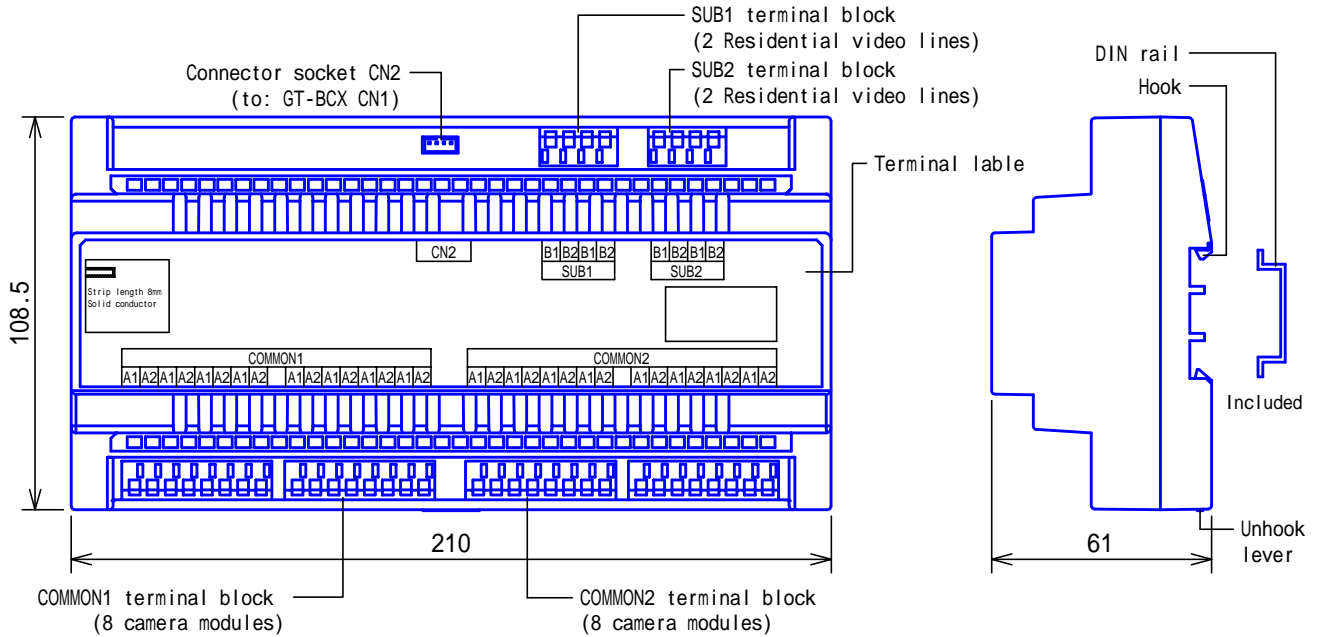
SUB1 terminal block
(2 Residential video lines)

SUB2 terminal block
(2 Residential video lines)

Connector socket CN2
(to: GT-BCX CN1)

DIN rail

Hook

Terminal lable

108.5

CN2

B1 B2 B1 B2
SUB1

B1 B2 B1 B2
SUB2

Strip length 8mm
Solid conductor

COMMON1
A1 A2 A1 A2 A1 A2 A1 A2 A1 A2 A1 A2 A1 A2 A1 A2

COMMON2
A1 A2 A1 A2 A1 A2 A1 A2 A1 A2 A1 A2 A1 A2 A1 A2

Included

210

61

Unhook
lever

COMMON1 terminal block
(8 camera modules)

COMMON2 terminal block
(8 camera modules)